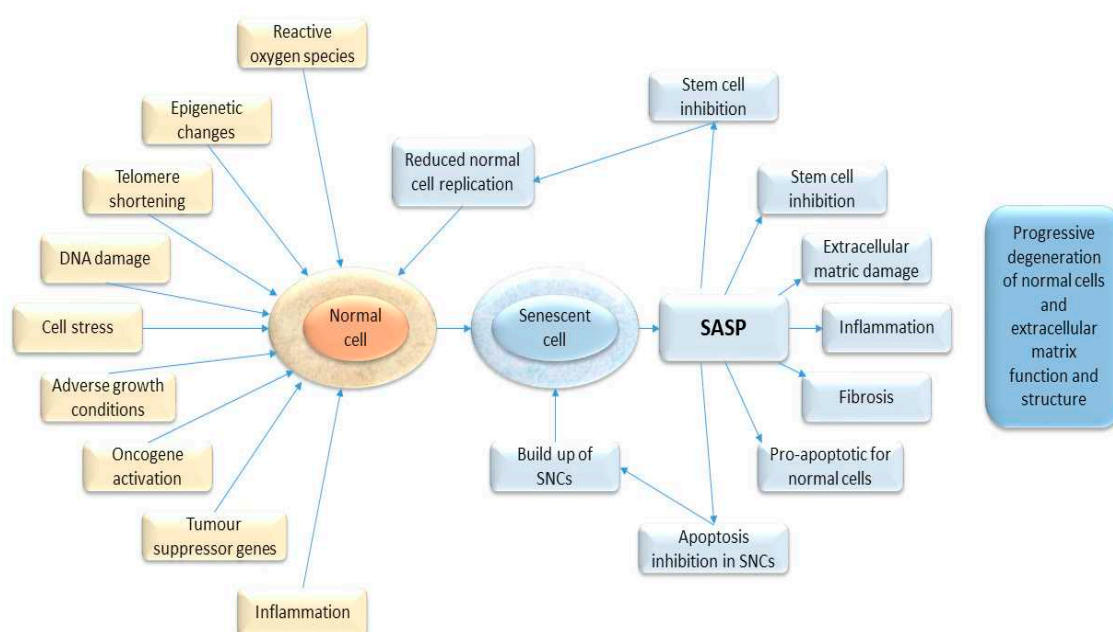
Reactive oxygen species

Epigenetic changes

Telomere shortening

DNA damage

Cell stress

Adverse growth conditions

Oncogene activation

Tumour suppressor genes

Inflammation

Normal cell

Reduced normal cell replication

Stem cell inhibition

Senescent cell

Build up of SNCs

SASP

Stem cell inhibition

Extracellular matric damage

Inflammation

Fibrosis

Pro-apoptotic for normal cells

Apoptosis inhibition in SNCs

Progressive degeneration of normal cells and extracellular matrix function and structure